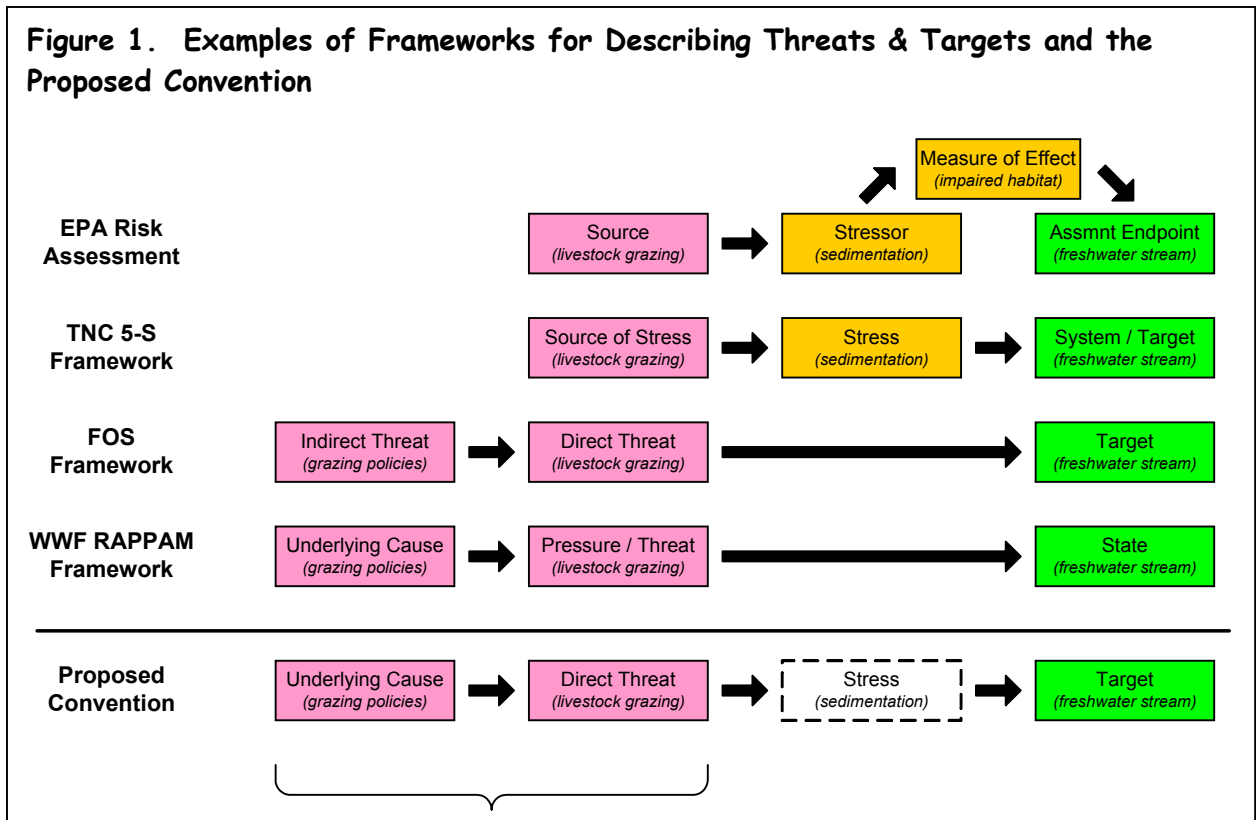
Figure 1. Examples of Frameworks for Describing Threats & Targets and the Proposed Convention

Measure of Effect
(impaired habitat)

EPA Risk Assessment

Source
(livestock grazing)

Stressor
(sedimentation)

Assmnt Endpoint
(freshwater stream)

TNC 5-S Framework

Source of Stress
(livestock grazing)

Stress
(sedimentation)

System / Target
(freshwater stream)

FOS Framework

Indirect Threat
(grazing policies)

Direct Threat
(livestock grazing)

Target
(freshwater stream)

WWF RAPPAM Framework

Underlying Cause
(grazing policies)

Pressure / Threat
(livestock grazing)

State
(freshwater stream)

Proposed Convention

Underlying Cause
(grazing policies)

Direct Threat
(livestock grazing)

Stress
(sedimentation)

Target
(freshwater stream)